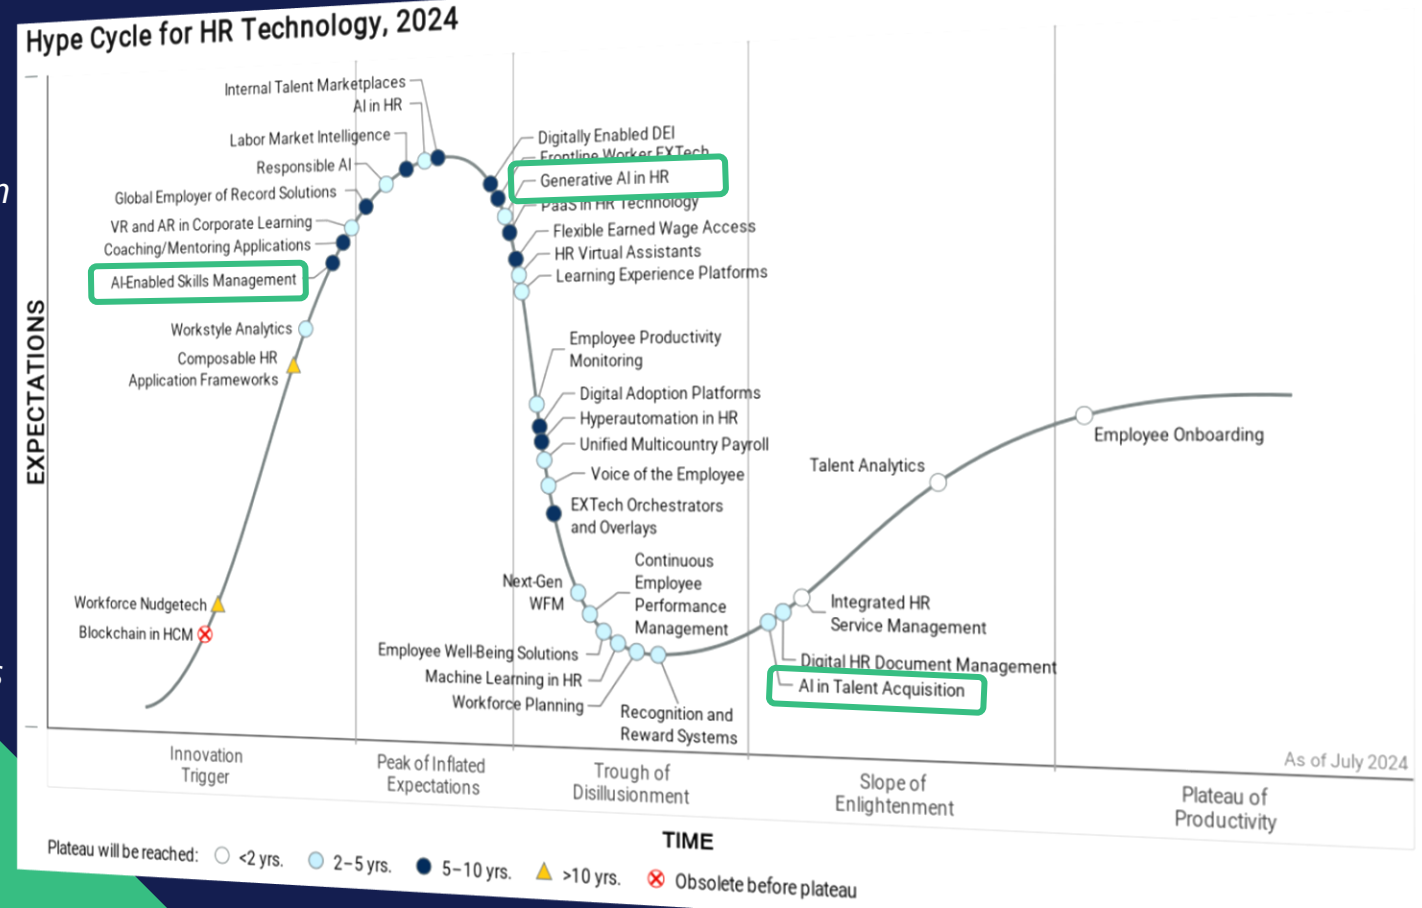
Hype Cycle for HR Technology, 2024

EXPECTATIONS

Internal Talent Marketplaces
AI in HR
Labor Market Intelligence
Responsible AI
Global Employer of Record Solutions
VR and AR in Corporate Learning
Coaching/Mentoring Applications
AI-Enabled Skills Management
Workstyle Analytics
Composable HR Application Frameworks
Workforce Nudgetech
Blockchain in HCM

Digitally Enabled DEI
Frontline Worker EXTech
Generative AI in HR
PaaS in HR Technology
Flexible Earned Wage Access
HR Virtual Assistants
Learning Experience Platforms
Employee Productivity Monitoring
Digital Adoption Platforms
Hyperautomation in HR
Unified Multicountry Payroll
Voice of the Employee
EXTech Orchestrators and Overlays
Next-Gen WFM
Continuous Employee Performance Management
Employee Well-Being Solutions
Machine Learning in HR
Workforce Planning
Recognition and Reward Systems

Talent Analytics
Employee Onboarding
Integrated HR Service Management
Digital HR Document Management
AI in Talent Acquisition

As of July 2024

Innovation Trigger
Peak of Inflated Expectations
Trough of Disillusionment
Slope of Enlightenment
Plateau of Productivity

TIME

Plateau will be reached: <2 yrs. 2–5 yrs. 5–10 yrs. >10 yrs. Obsolete before plateau